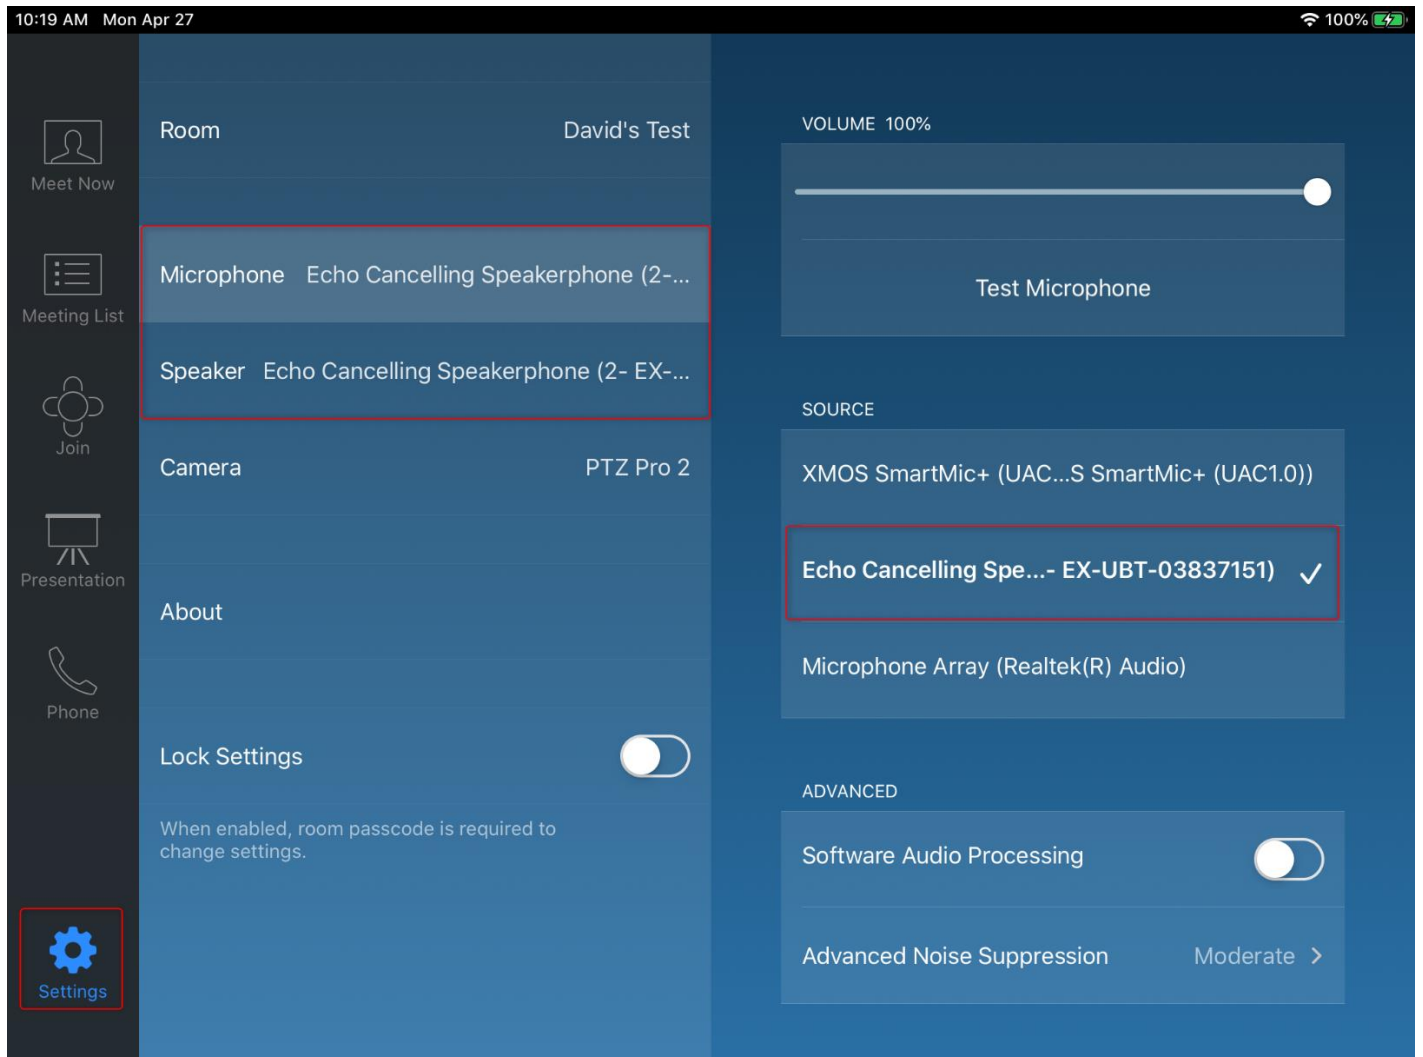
10:19 AM Mon Apr 27

100%

Meet Now

Meeting List

Join

Presentation

Phone

Settings

Room David's Test

Microphone Echo Cancelling Speakerphone (2-...

Speaker Echo Cancelling Speakerphone (2- EX-...

Camera PTZ Pro 2

About

Lock Settings

When enabled, room passcode is required to change settings.

VOLUME 100%

Test Microphone

SOURCE

XMOS SmartMic+ (UAC...S SmartMic+ (UAC1.0))

Echo Cancelling Spe...- EX-UBT-03837151)

Microphone Array (Realtek(R) Audio)

ADVANCED

Software Audio Processing

Advanced Noise Suppression Moderate